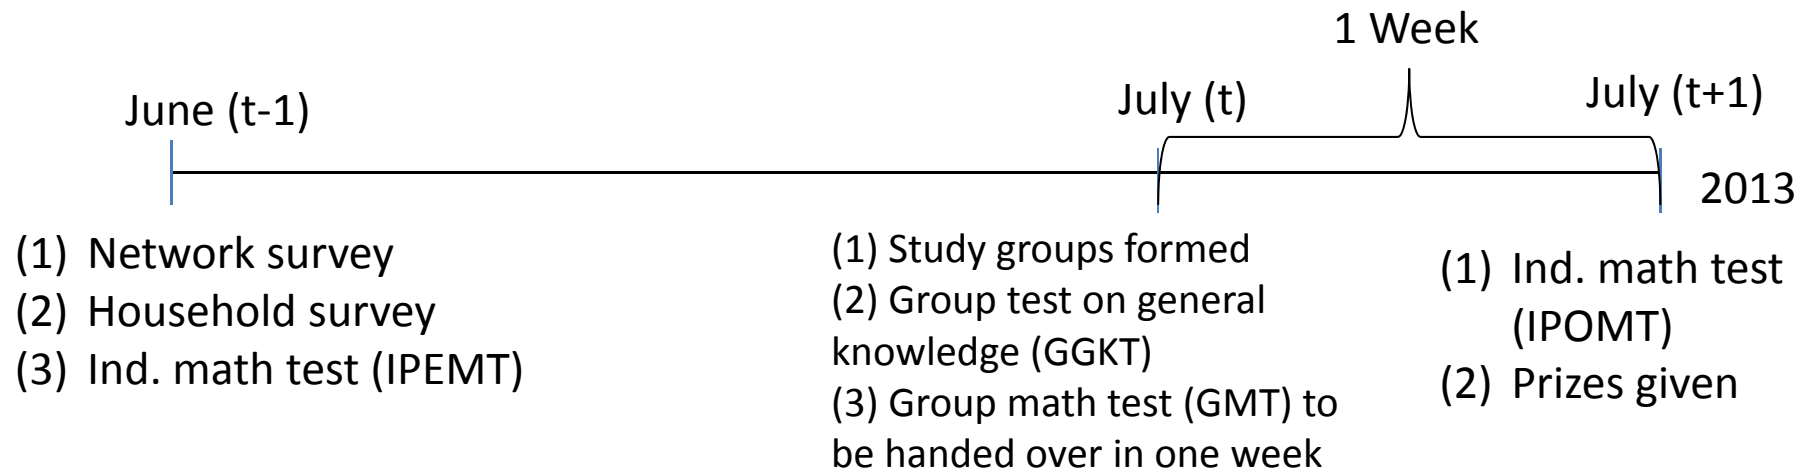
1 Week

June (t-1)

July (t)

July (t+1)

2013

(1) Network survey
(2) Household survey
(3) Ind. math test (IPEMT)

(1) Study groups formed
(2) Group test on general knowledge (GGKT)
(3) Group math test (GMT) to be handed over in one week

(1) Ind. math test (IPOMT)
(2) Prizes given